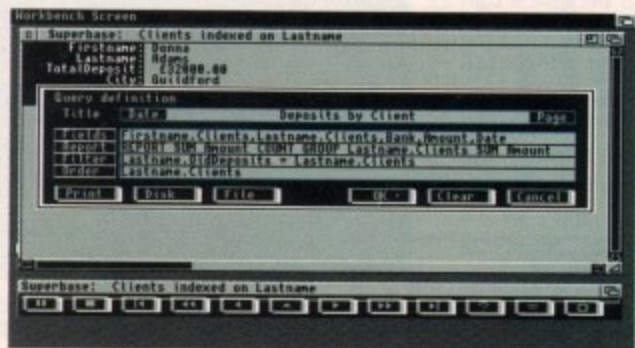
Workbench Screen

Superbase: Clients indexed on Lastname

Firstname: Donna
Lastname: Adams
TotalDeposits: £32000.00
City: Guildford

Query definition

Title Date Deposits by Client Page

Fields Firstname.Clients,Lastname.Clients,Bank,Amount,Date
Report REPORT SUM Amount COUNT GROUP Lastname.Clients SUM Amount
Filter Lastname.OldDeposits = Lastname.Clients
Order Lastname.Clients

Print Disk File OK Clear Cancel

Superbase: Clients indexed on Lastname